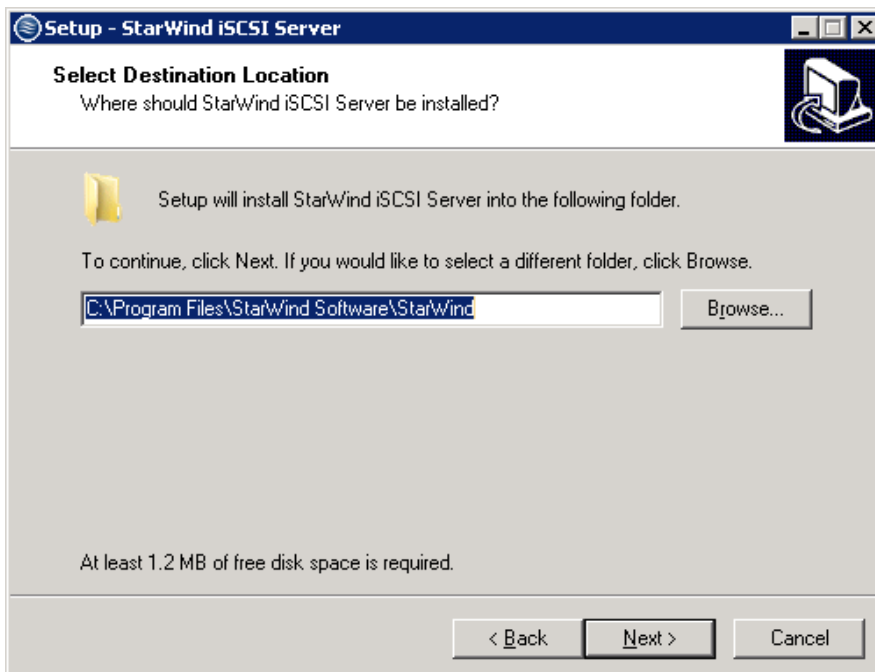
Setup - StarWind iSCSI Server

Select Destination Location
Where should StarWind iSCSI Server be installed?

Setup will install StarWind iSCSI Server into the following folder.

To continue, click Next. If you would like to select a different folder, click Browse.

C:\Program Files\StarWind Software\StarWind

Browse...

At least 1.2 MB of free disk space is required.

< Back

Next >

Cancel